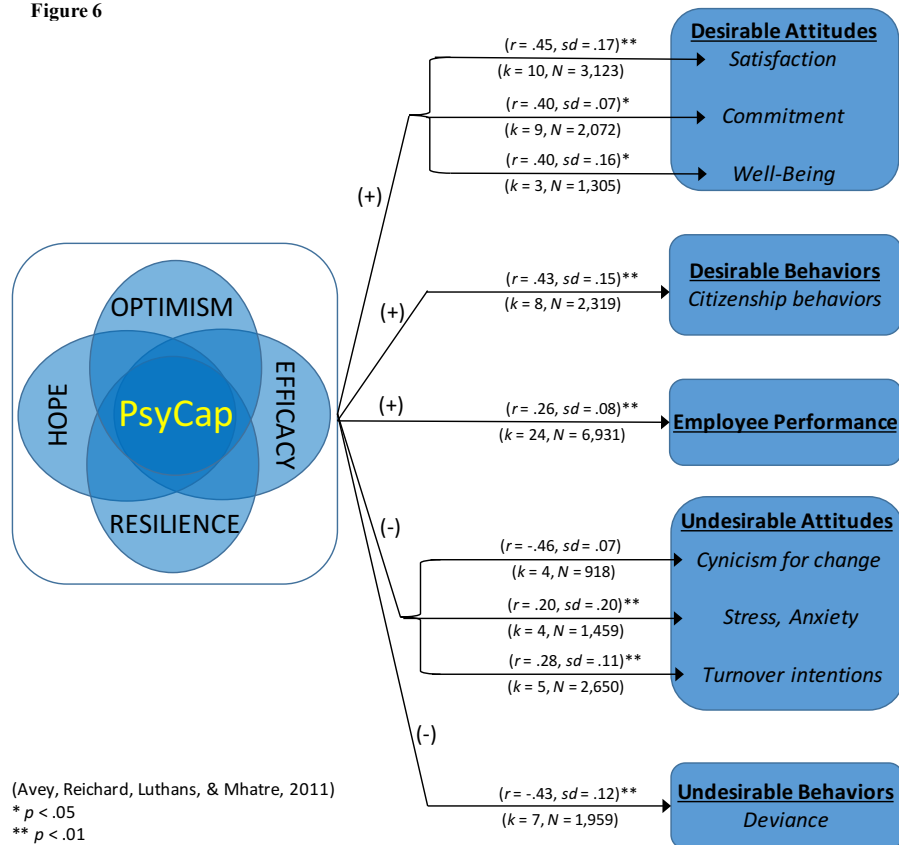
Figure 6

OPTIMISM
HOPE
PsyCap
EFFICACY
RESILIENCE

(+)
($r$ = .45, $sd$ = .17)**
($k$ = 10, $N$ = 3,123)
($r$ = .40, $sd$ = .07)*
($k$ = 9, $N$ = 2,072)
($r$ = .40, $sd$ = .16)*
($k$ = 3, $N$ = 1,305)

Desirable Attitudes
Satisfaction
Commitment
Well-Being

(+)
($r$ = .43, $sd$ = .15)**
($k$ = 8, $N$ = 2,319)

Desirable Behaviors
Citizenship behaviors

(+)
($r$ = .26, $sd$ = .08)**
($k$ = 24, $N$ = 6,931)

Employee Performance

(-)
($r$ = -.46, $sd$ = .07)
($k$ = 4, $N$ = 918)
($r$ = .20, $sd$ = .20)**
($k$ = 4, $N$ = 1,459)
($r$ = .28, $sd$ = .11)**
($k$ = 5, $N$ = 2,650)

Undesirable Attitudes
Cynicism for change
Stress, Anxiety
Turnover intentions

(-)
($r$ = -.43, $sd$ = .12)**
($k$ = 7, $N$ = 1,959)

Undesirable Behaviors
Deviance

(Avey, Reichard, Luthans, & Mhatre, 2011)
* $p$ < .05
** $p$ < .01